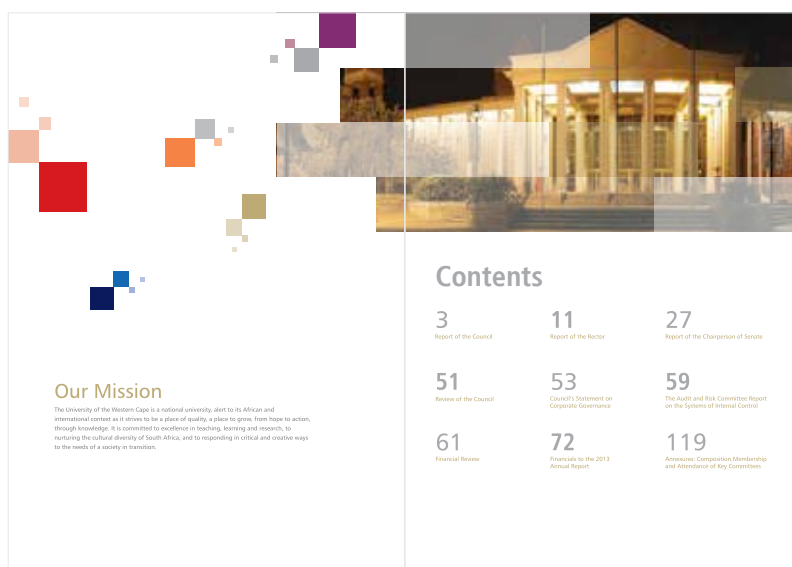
Our Mission

The University of the Western Cape is a national university, alert to its African and international context as it strives to be a place of quality, a place to grow, from hope to action, through knowledge. It is committed to excellence in teaching, learning and research, to nurturing the cultural diversity of South Africa, and to responding in critical and creative ways to the needs of a society in transition.

Contents

3
Report of the Council

11
Report of the Rector

27
Report of the Chairperson of Senate

51
Review of the Council

53
Council's Statement on Corporate Governance

59
The Audit and Risk Committee Report on the Systems of Internal Control

61
Financial Review

72
Financials to the 2013 Annual Report

119
Annexures: Composition,Membership and Attendance of Key Committees